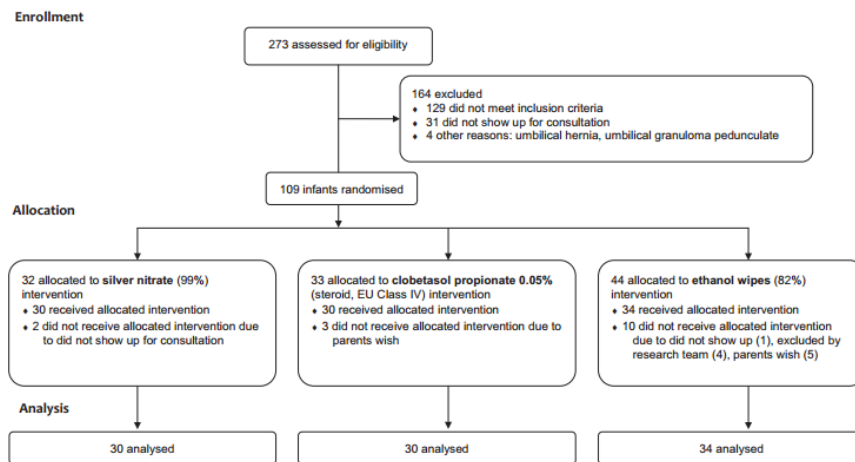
Enrollment

273 assessed for eligibility

164 excluded
♦ 129 did not meet inclusion criteria
♦ 31 did not show up for consultation
♦ 4 other reasons: umbilical hernia, umbilical granuloma pedunculate

109 infants randomised

Allocation

32 allocated to **silver nitrate** (99%) intervention
♦ 30 received allocated intervention
♦ 2 did not receive allocated intervention due to did not show up for consultation

33 allocated to **clobetasol propionate 0.05%** (steroid, EU Class IV) intervention
♦ 30 received allocated intervention
♦ 3 did not receive allocated intervention due to parents wish

44 allocated to **ethanol wipes** (82%) intervention
♦ 34 received allocated intervention
♦ 10 did not receive allocated intervention due to did not show up (1), excluded by research team (4), parents wish (5)

Analysis

30 analysed

30 analysed

34 analysed